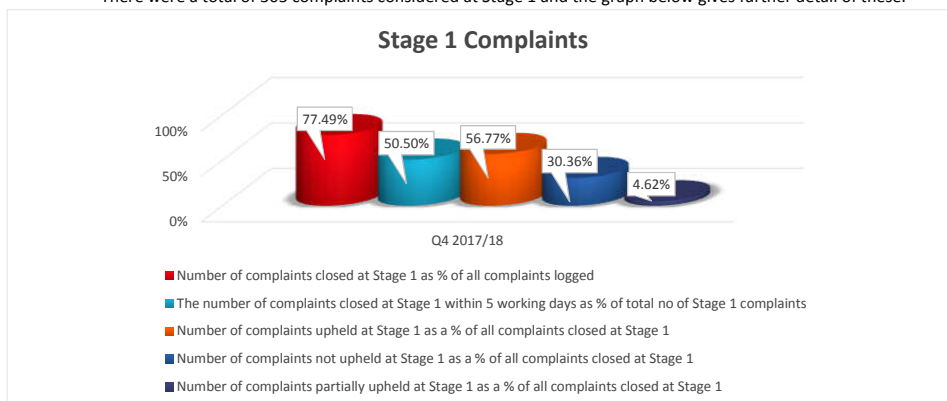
There were a total of 303 complaints considered at Stage 1 and the graph below gives further detail of these.

Stage 1 Complaints

100%
50%
0%

77.49%
50.50%
56.77%
30.36%
4.62%

Q4 2017/18

Number of complaints closed at Stage 1 as % of all complaints logged
The number of complaints closed at Stage 1 within 5 working days as % of total no of Stage 1 complaints
Number of complaints upheld at Stage 1 as a % of all complaints closed at Stage 1
Number of complaints not upheld at Stage 1 as a % of all complaints closed at Stage 1
Number of complaints partially upheld at Stage 1 as a % of all complaints closed at Stage 1